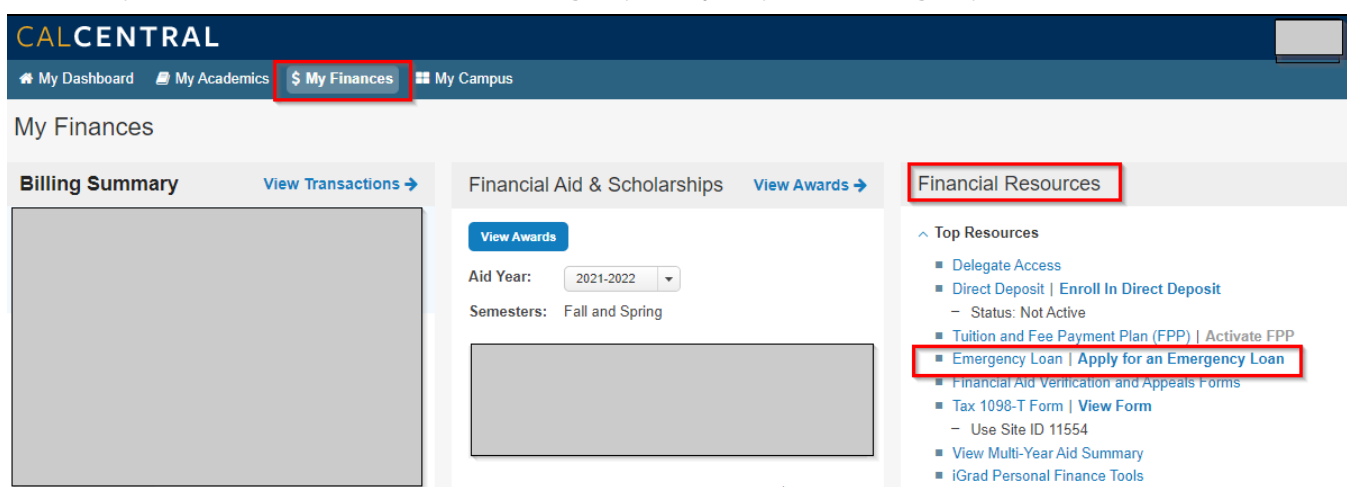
CALCENTRAL

My Dashboard My Academics $ My Finances My Campus

My Finances

Billing Summary View Transactions →

Financial Aid & Scholarships View Awards →

View Awards

Aid Year: 2021-2022

Semesters: Fall and Spring

Financial Resources

Top Resources

Delegate Access

Direct Deposit | Enroll In Direct Deposit

– Status: Not Active

Tuition and Fee Payment Plan (FPP) | Activate FPP

Emergency Loan | Apply for an Emergency Loan

Financial Aid Verification and Appeals Forms

Tax 1098-T Form | View Form

– Use Site ID 11554

View Multi-Year Aid Summary

iGrad Personal Finance Tools